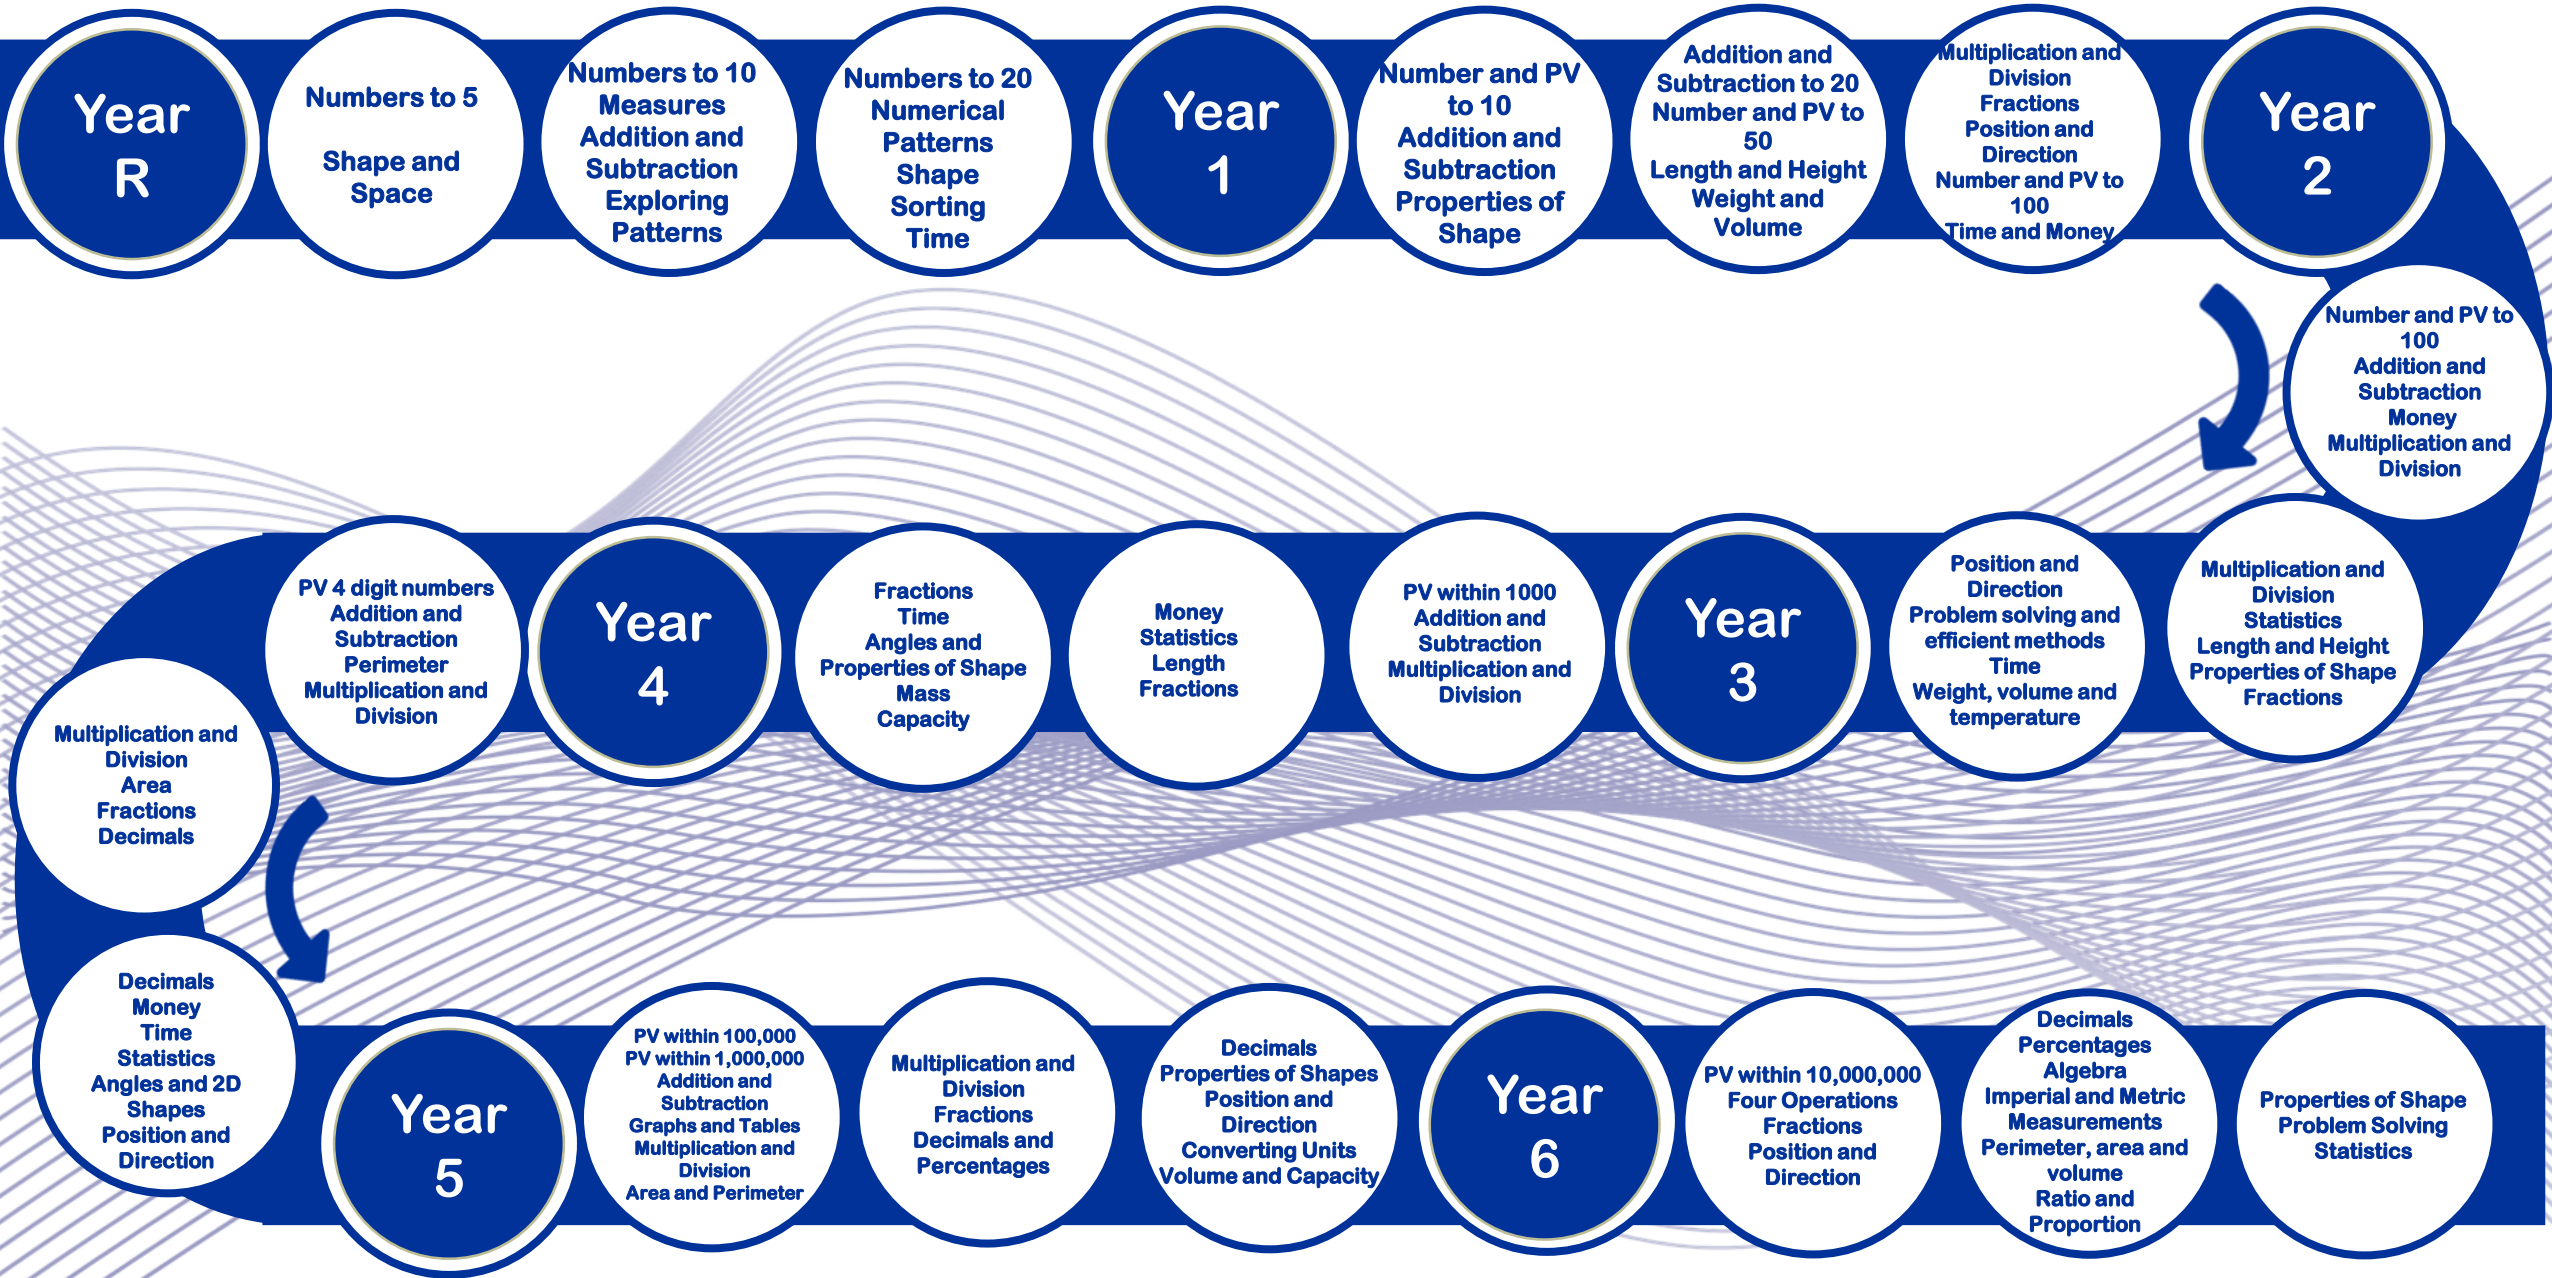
Year R

Numbers to 5

Shape and Space

Numbers to 10
Measures
Addition and Subtraction
Exploring Patterns

Numbers to 20
Numerical Patterns
Shape
Sorting
Time

Year 1

Number and PV to 10
Addition and Subtraction
Properties of Shape

Addition and Subtraction to 20
Number and PV to 50
Length and Height
Weight and Volume

Multiplication and Division
Fractions
Position and Direction
Number and PV to 100
Time and Money

Year 2

Number and PV to 100
Addition and Subtraction
Money
Multiplication and Division

Multiplication and Division
Statistics
Length and Height
Properties of Shape
Fractions

Position and Direction
Problem solving and efficient methods
Time
Weight, volume and temperature

Year 3

PV within 1000
Addition and Subtraction
Multiplication and Division

Money
Statistics
Length
Fractions

Fractions
Time
Angles and Properties of Shape
Mass
Capacity

Year 4

PV 4 digit numbers
Addition and Subtraction
Perimeter
Multiplication and Division

Multiplication and Division
Area
Fractions
Decimals

Decimals
Money
Time
Statistics
Angles and 2D Shapes
Position and Direction

Year 5

PV within 100,000
PV within 1,000,000
Addition and Subtraction
Graphs and Tables
Multiplication and Division
Area and Perimeter

Multiplication and Division
Fractions
Decimals and Percentages

Decimals
Properties of Shapes
Position and Direction
Converting Units
Volume and Capacity

Year 6

PV within 10,000,000
Four Operations
Fractions
Position and Direction

Decimals
Percentages
Algebra
Imperial and Metric Measurements
Perimeter, area and volume
Ratio and Proportion

Properties of Shape
Problem Solving
Statistics